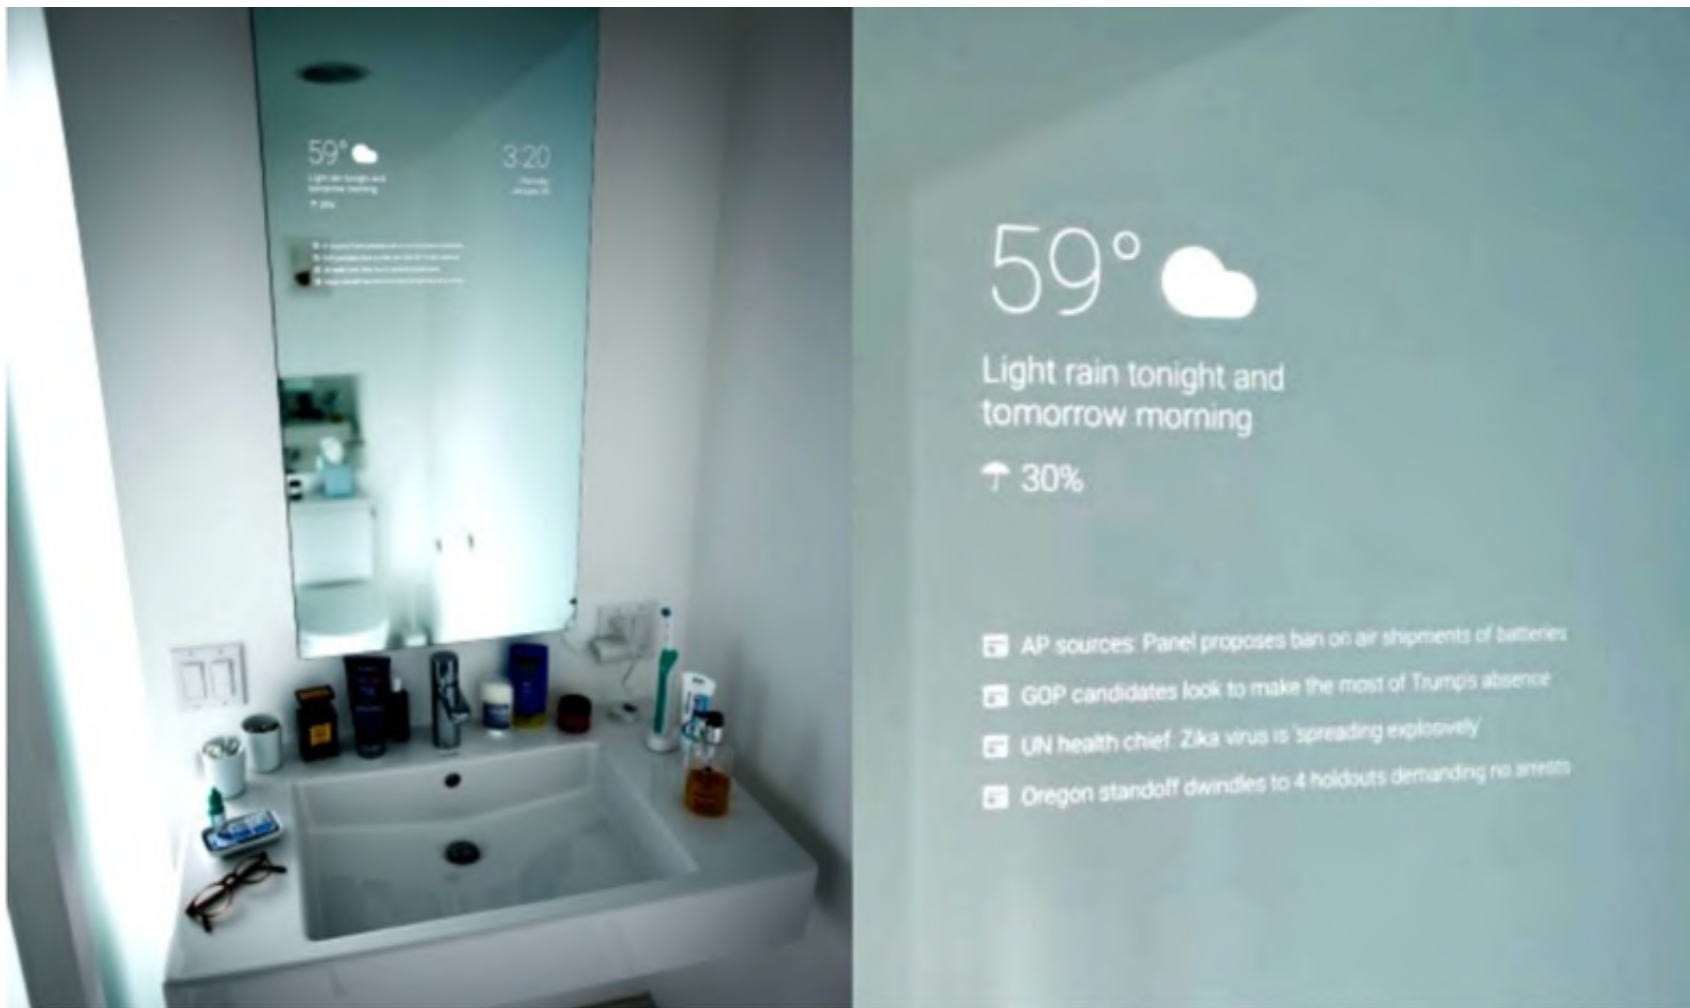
59°

3:20

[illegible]

59°

Light rain tonight and tomorrow morning

30%

AP sources: Panel proposes ban on air shipments of batteries

GOP candidates look to make the most of Trump's absence

UN health chief: Zika virus is 'spreading explosively'

Oregon standoff dwindles to 4 holdouts demanding no arrests